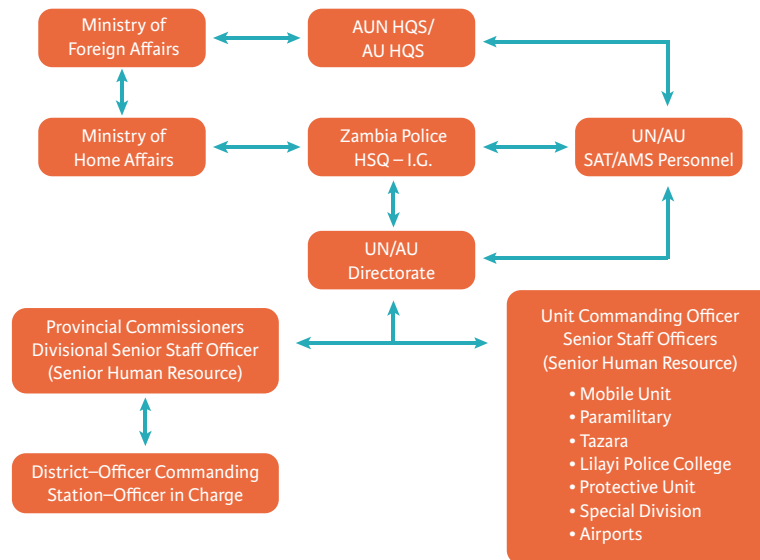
Ministry of Foreign Affairs

AUN HQS/ AU HQS

Ministry of Home Affairs

Zambia Police HSQ – I.G.

UN/AU SAT/AMS Personnel

UN/AU Directorate

Provincial Commissioners Divisional Senior Staff Officer (Senior Human Resource)

Unit Commanding Officer Senior Staff Officers (Senior Human Resource)

• Mobile Unit
• Paramilitary
• Tazara
• Lilayi Police College
• Protective Unit
• Special Division
• Airports

District–Officer Commanding Station–Officer in Charge